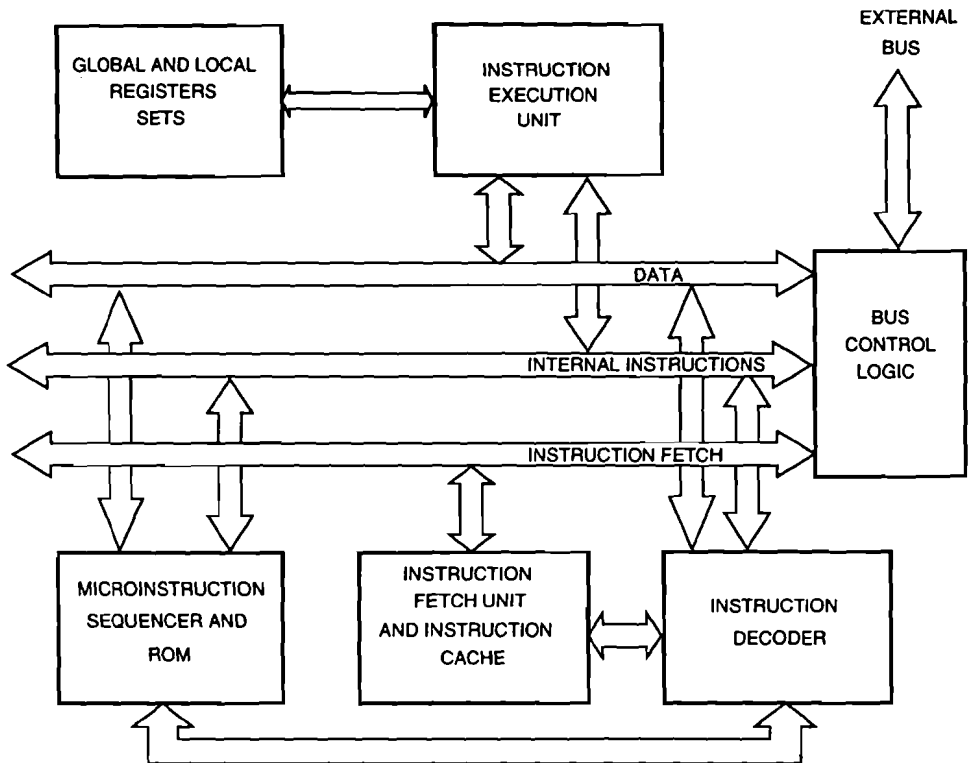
GLOBAL AND LOCAL REGISTERS SETS

INSTRUCTION EXECUTION UNIT

EXTERNAL BUS

DATA

BUS CONTROL LOGIC

INTERNAL INSTRUCTIONS

INSTRUCTION FETCH

MICROINSTRUCTION SEQUENCER AND ROM

INSTRUCTION FETCH UNIT AND INSTRUCTION CACHE

INSTRUCTION DECODER